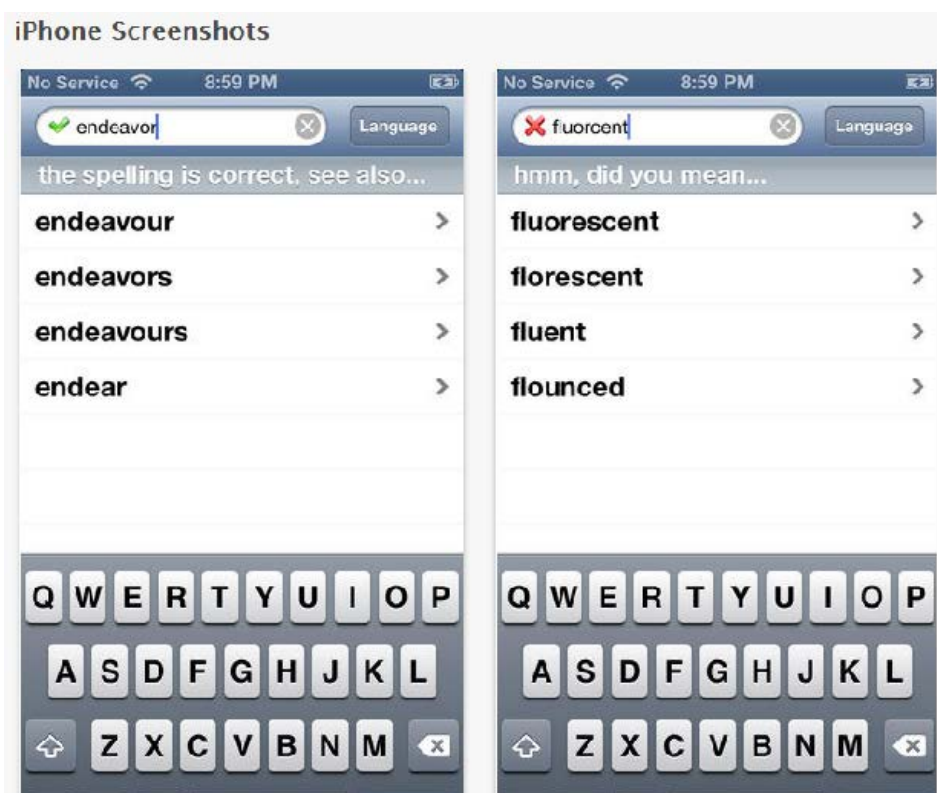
iPhone Screenshots

No Service 8:59 PM

endeavor

Language

the spelling is correct, see also...

endeavour

endeavors

endeavours

endear

Q W E R T Y U I O P

A S D F G H J K L

Z X C V B N M

No Service 8:59 PM

fluorcent

Language

hmm, did you mean...

fluorescent

florescent

fluent

flounced

Q W E R T Y U I O P

A S D F G H J K L

Z X C V B N M